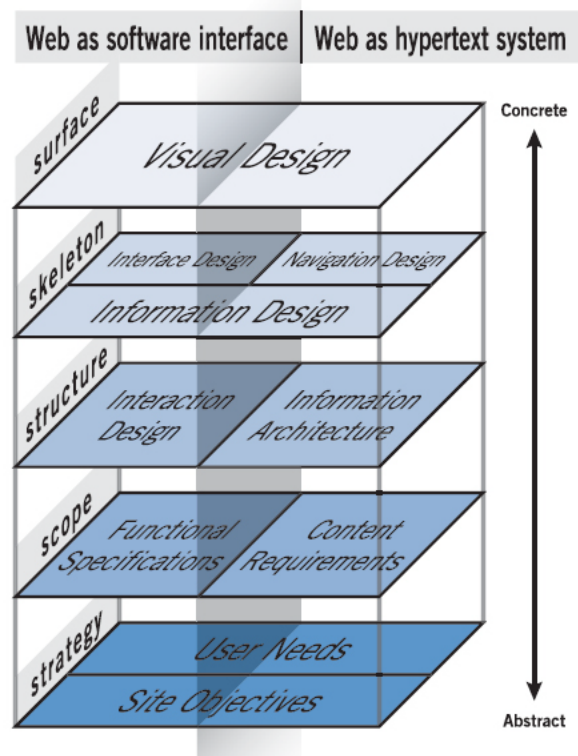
Web as software interface | Web as hypertext system

Concrete

surface
Visual Design

skeleton
Interface Design
Navigation Design
Information Design

structure
Interaction Design
Information Architecture

scope
Functional Specifications
Content Requirements

strategy
User Needs
Site Objectives

Abstract